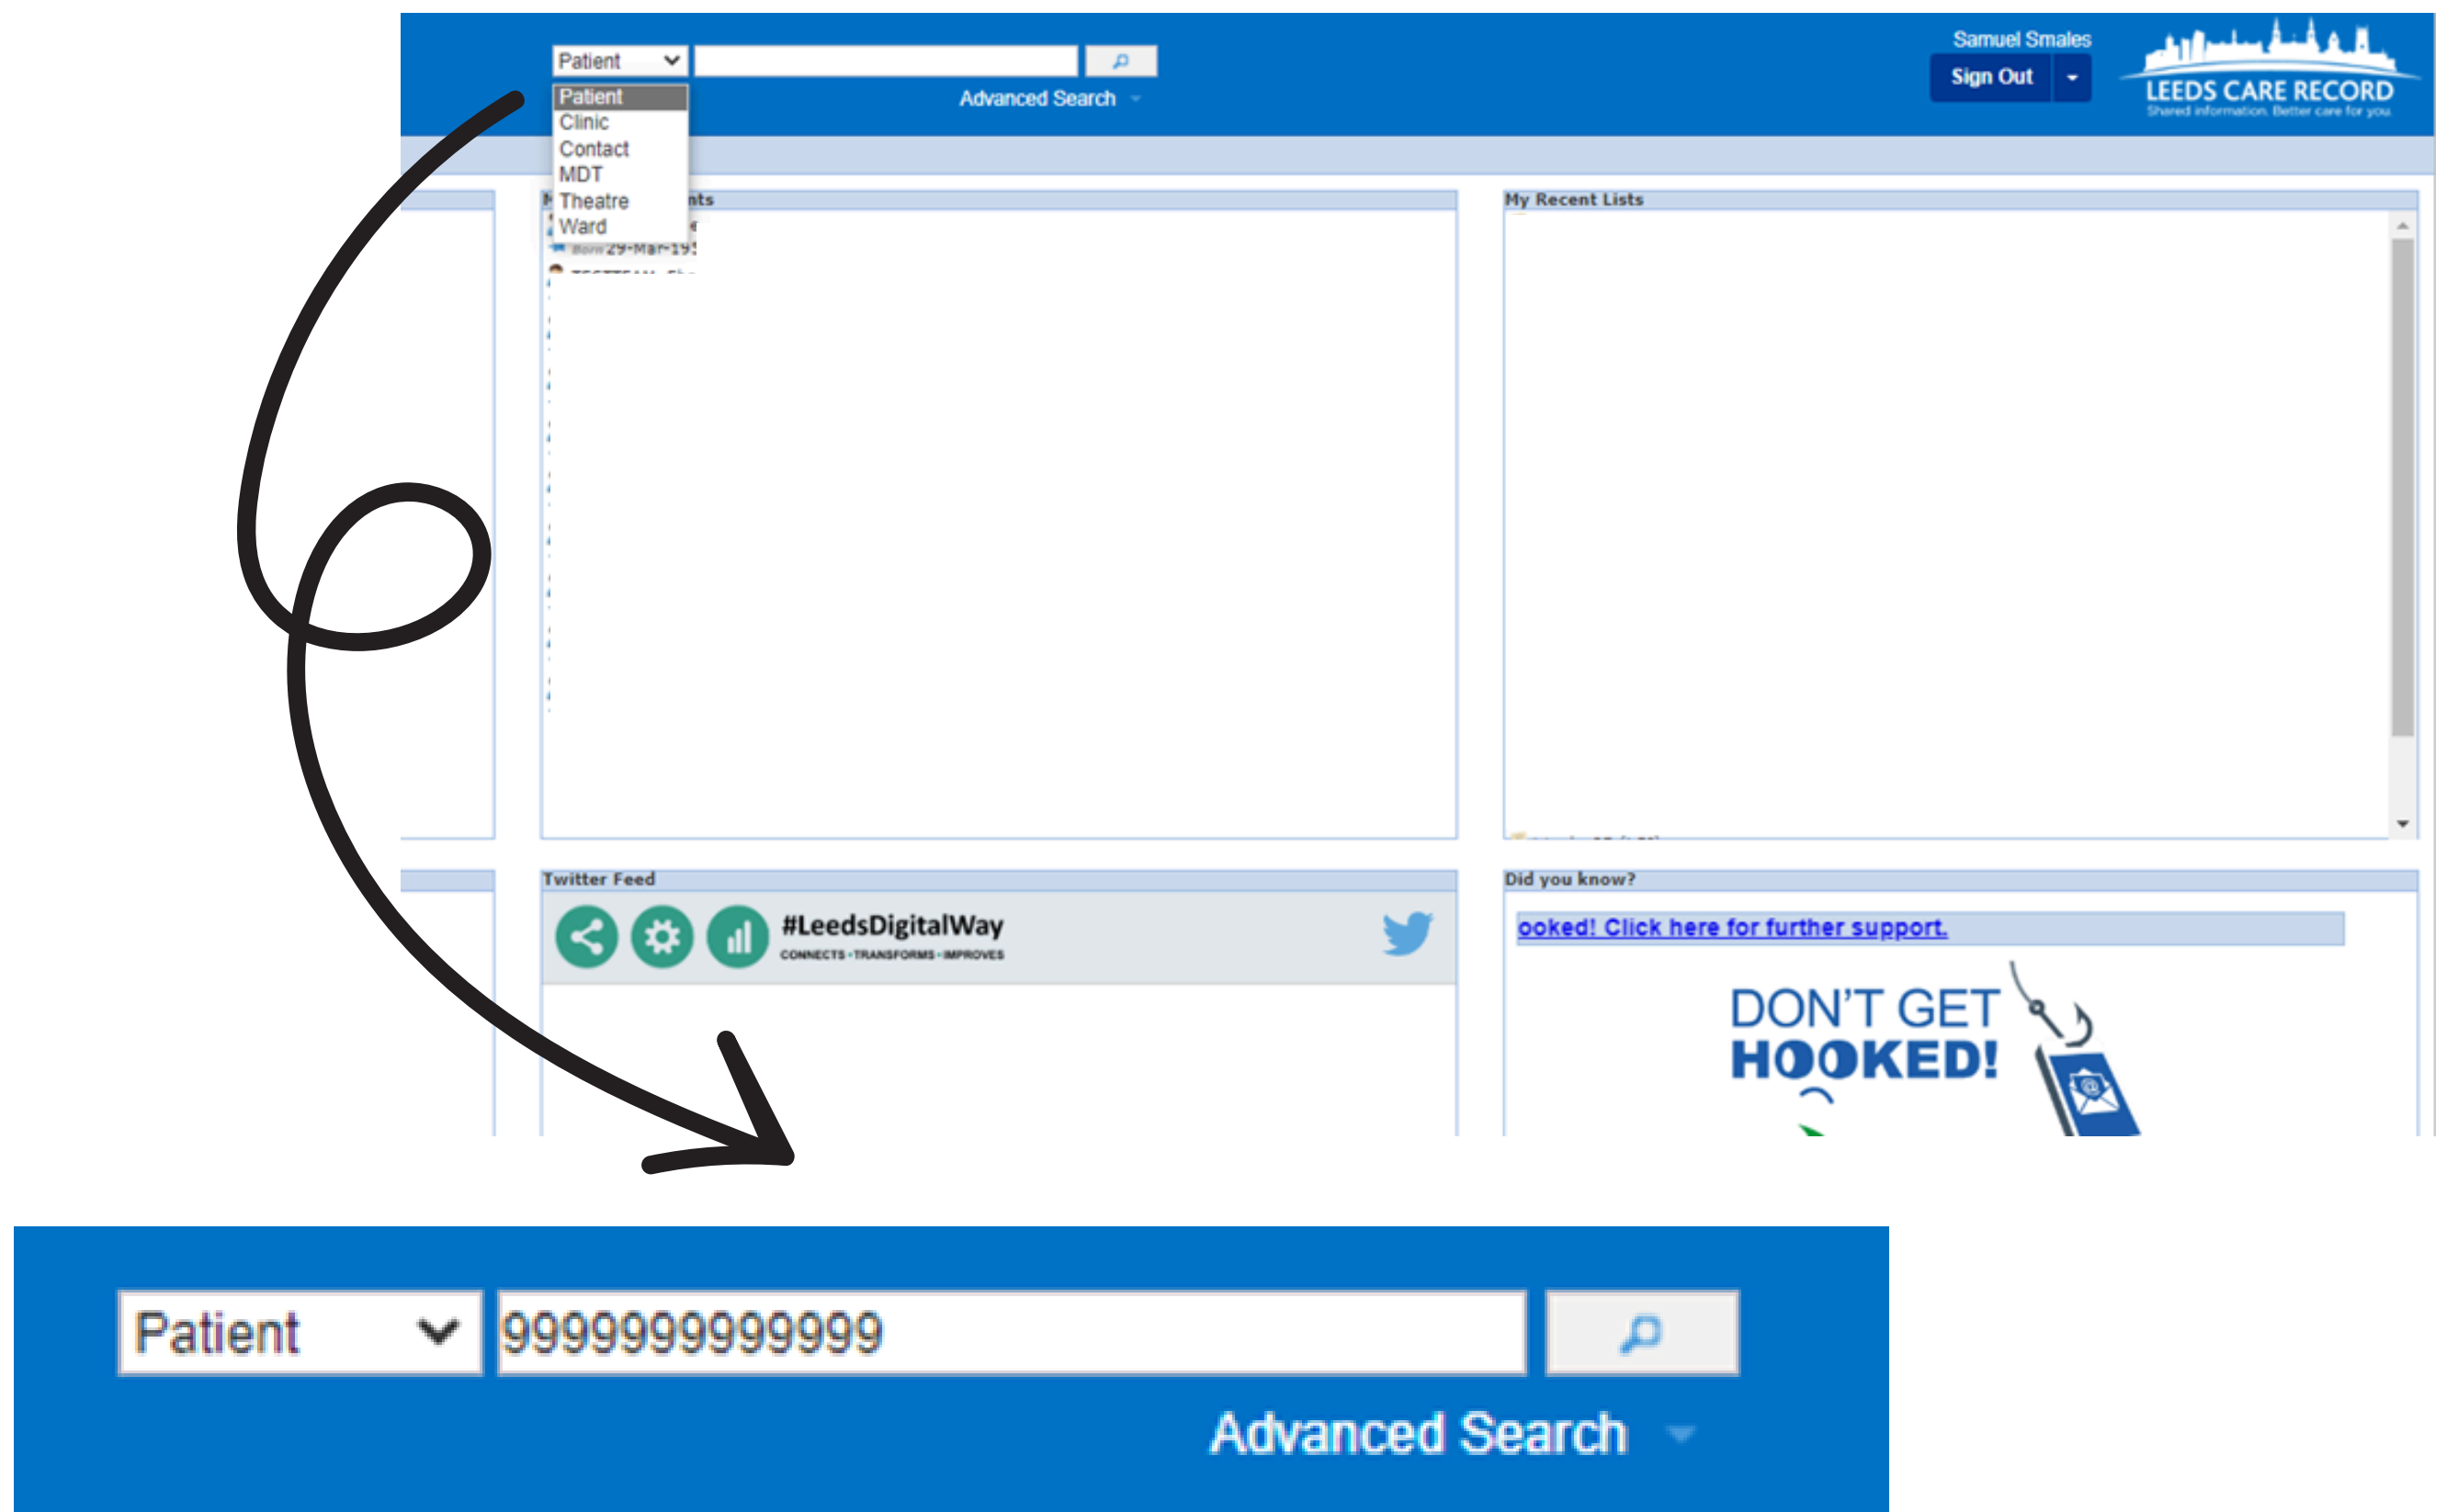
Patient
Advanced Search
Patient
Clinic
Contact
MDT
Theatre
Ward

Samuel Smales
Sign Out
LEEDS CARE RECORD
Shared information. Better care for you.

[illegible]nts
29-Mar-19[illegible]

My Recent Lists

Twitter Feed
#LeedsDigitalWay
CONNECTS • TRANSFORMS • IMPROVES

Did you know?
ooked! Click here for further support.
DON'T GET HOOKED!

Patient
9999999999999
Advanced Search